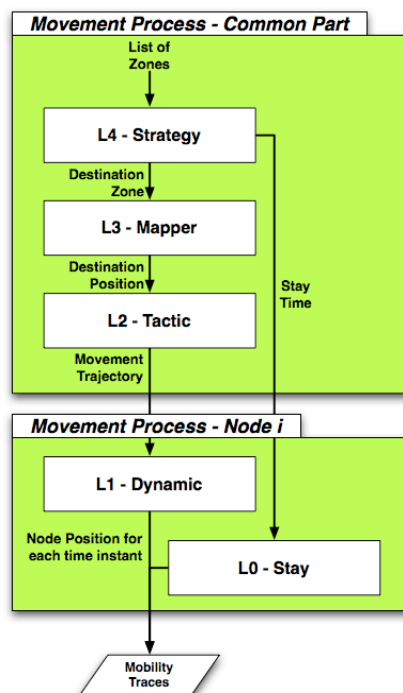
Movement Process - Common Part

List of Zones

L4 - Strategy

Destination Zone

L3 - Mapper

Destination Position

Stay Time

L2 - Tactic

Movement Trajectory

Movement Process - Node i

L1 - Dynamic

Node Position for each time instant

L0 - Stay

Mobility Traces